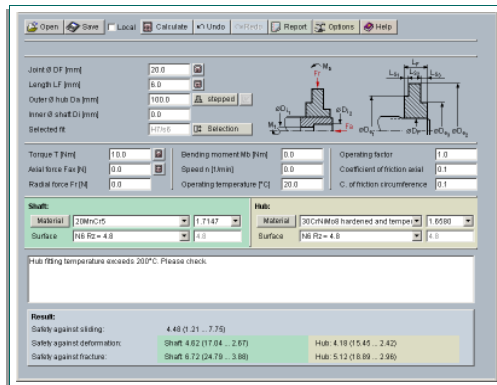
Open Save Local Calculate Undo Redo Report Options Help

Joint Ø DF [mm] 20.0
Length LF [mm] 6.0
Outer Ø hub Da [mm] 100.0 stepped
Inner Ø shaft Di [mm] 0.0
Selected fit H7/s6 Selection

Mb
Fr
LF
$L_{S_1}$
$L_{S_2}$
Ft
$ØD_a$
$ØD_F$
$ØD_i$
Mt
Fa
$ØD_{a_1}$
$ØD_{a_2}$
$ØD_F$
$ØD_{a_3}$

Torque T [Nm] 10.0
Axial force Fax [N] 0.0
Radial force Fr [N] 0.0
Bending moment Mb [Nm] 0.0
Speed n [1/min] 0.0
Operating temperature [°C] 20.0
Operating factor 1.0
Coefficient of friction axial 0.1
C. of friction circumference 0.1

Shaft:
Material 20MnCr5 1.7147
Surface N6 Rz = 4.8 4.8

Hub:
Material 30CrNiMo8 hardened and temper 1.6580
Surface N6 Rz = 4.8 4.8

Hub fitting temperature exceeds 200°C. Please check.

Result:
Safety against sliding: 4.48 (1.21 ... 7.75)
Safety against deformation: Shaft: 4.82 (17.04 ... 2.87) Hub: 4.18 (15.45 ... 2.42)
Safety against fracture: Shaft: 6.72 (24.79 ... 3.98) Hub: 5.12 (18.89 ... 2.96)